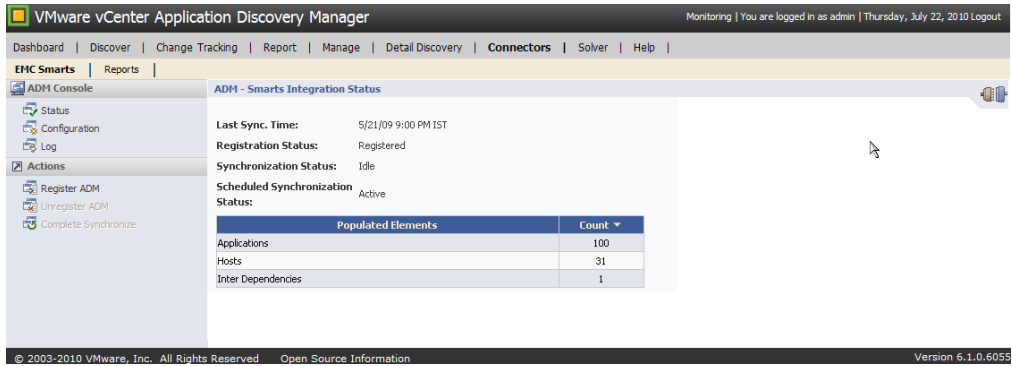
VMware vCenter Application Discovery Manager

Monitoring | You are logged in as admin | Thursday, July 22, 2010 Logout

Dashboard | Discover | Change Tracking | Report | Manage | Detail Discovery | Connectors | Solver | Help |

EMC Smarts | Reports |

ADM Console

Status

Configuration

Log

Actions

Register ADM

Unregister ADM

Complete Synchronize

ADM - Smarts Integration Status

Last Sync. Time: 5/21/09 9:00 PM IST

Registration Status: Registered

Synchronization Status: Idle

Scheduled Synchronization Status: Active

| Populated Elements | Count |
|---|---|
| Applications | 100 |
| Hosts | 31 |
| Inter Dependencies | 1 |

© 2003-2010 VMware, Inc. All Rights Reserved Open Source Information

Version 6.1.0.6055